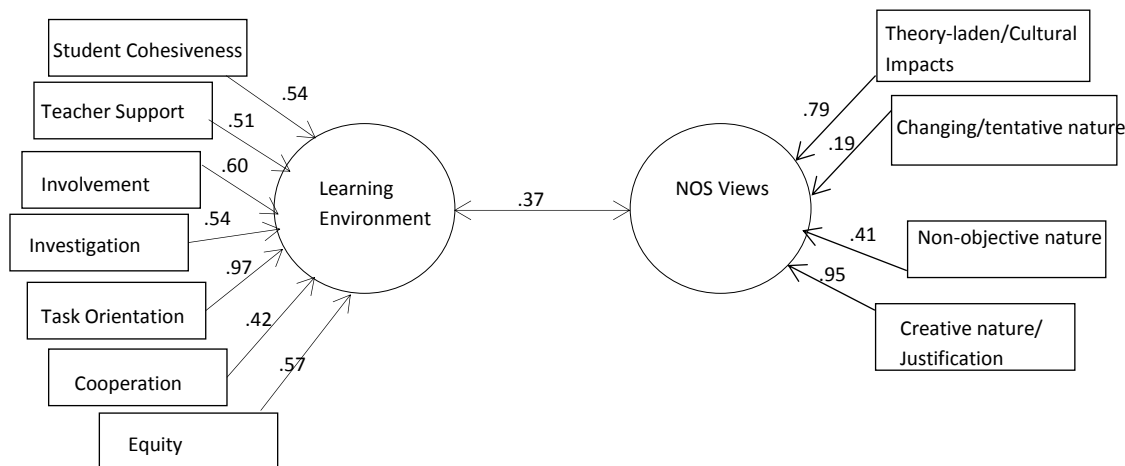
Student Cohesiveness
.54
Teacher Support
.51
Involvement
.60
Investigation
.54
Task Orientation
.97
Cooperation
.42
Equity
.57

Learning Environment

.37

NOS Views

Theory-laden/Cultural Impacts
.79
Changing/tentative nature
.19
Non-objective nature
.41
Creative nature/ Justification
.95